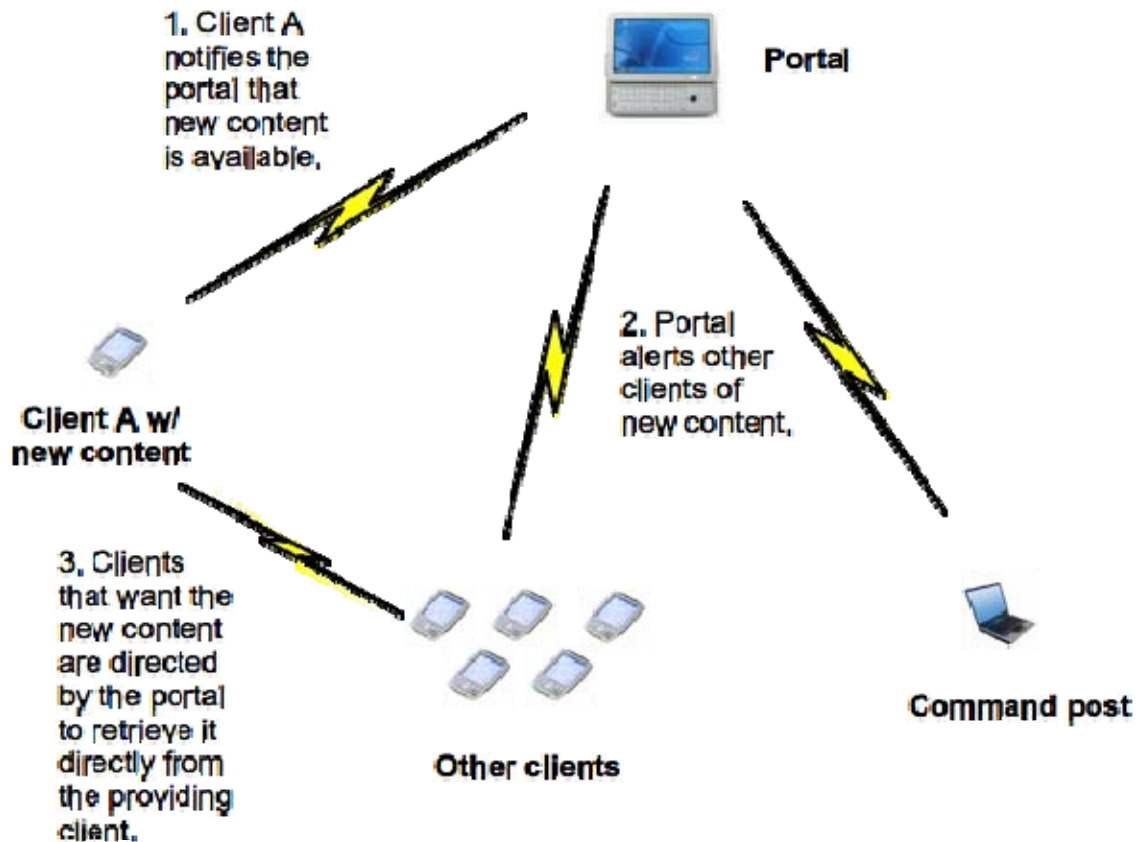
1. Client A notifies the portal that new content is available.

Portal

2. Portal alerts other clients of new content.

Client A w/ new content

3. Clients that want the new content are directed by the portal to retrieve it directly from the providing client.

Other clients

Command post